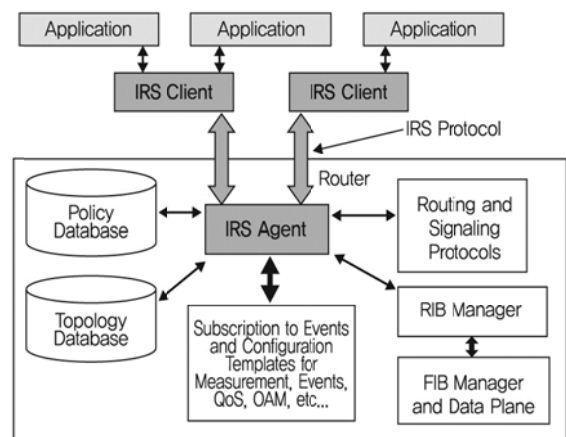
Application
Application
Application

IRS Client
IRS Client

IRS Protocol

Router

Policy Database

IRS Agent

Routing and Signaling Protocols

Topology Database

Subscription to Events and Configuration Templates for Measurement, Events, QoS, OAM, etc...

RIB Manager

FIB Manager and Data Plane